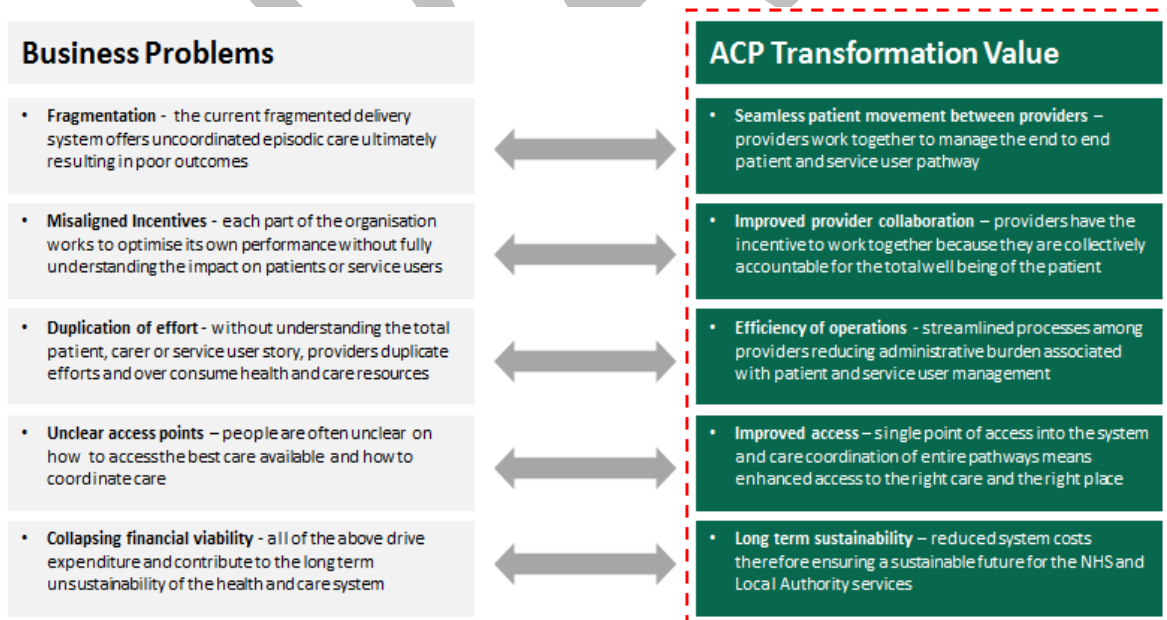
Business Problems

- **Fragmentation** - the current fragmented delivery system offers uncoordinated episodic care ultimately resulting in poor outcomes

- **Misaligned Incentives** - each part of the organisation works to optimise its own performance without fully understanding the impact on patients or service users

- **Duplication of effort** - without understanding the total patient, carer or service user story, providers duplicate efforts and over consume health and care resources

- **Unclear access points** – people are often unclear on how to access the best care available and how to coordinate care

- **Collapsing financial viability** - all of the above drive expenditure and contribute to the long term unsustainability of the health and care system

ACP Transformation Value

- **Seamless patient movement between providers** – providers work together to manage the end to end patient and service user pathway

- **Improved provider collaboration** – providers have the incentive to work together because they are collectively accountable for the total well being of the patient

- **Efficiency of operations** - streamlined processes among providers reducing administrative burden associated with patient and service user management

- **Improved access** – single point of access into the system and care coordination of entire pathways means enhanced access to the right care and the right place

- **Long term sustainability** – reduced system costs therefore ensuring a sustainable future for the NHS and Local Authority services